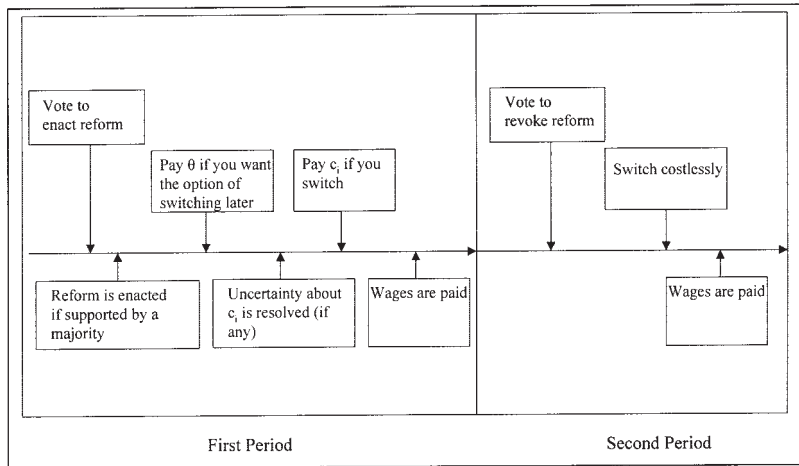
Vote to enact reform

Pay $\theta$ if you want the option of switching later

Pay $c_i$ if you switch

Vote to revoke reform

Switch costlessly

Reform is enacted if supported by a majority

Uncertainty about $c_i$ is resolved (if any)

Wages are paid

Wages are paid

First Period

Second Period